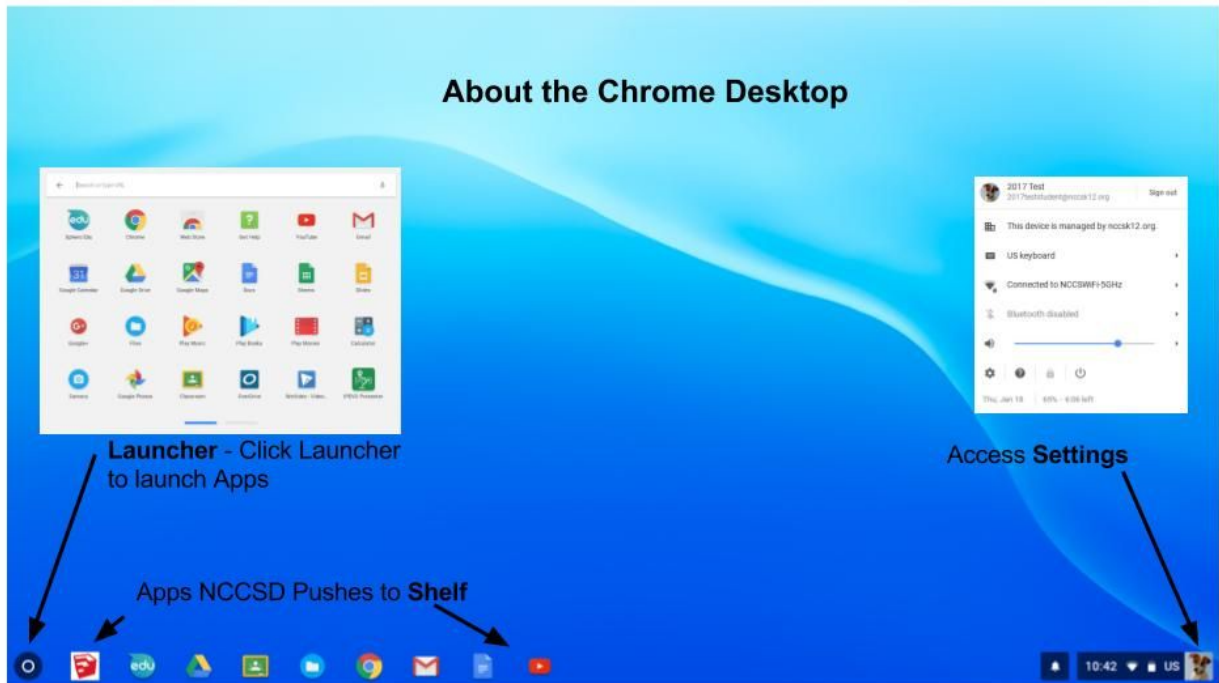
About the Chrome Desktop

Search or type URL

edu
Sphero Edu

Chrome

Web Store

Get Help

YouTube

Gmail

31
Google Calendar

Google Drive

Google Maps

Docs

Sheets

Slides

Google+

Files

Play Music

Play Books

Play Movies

Calculator

Camera

Google Photos

Classroom

OverDrive

WeVideo - Video...

VIEVO Presenter

Launcher - Click Launcher to launch Apps

2017 Test
2017teststudent@nccsk12.org

Sign out

This device is managed by nccsk12.org.

US keyboard

Connected to NCCSWIFI-5GHz

Bluetooth disabled

Thu, Jan 18 | 64% - 6:06 left

Access Settings

Apps NCCSD Pushes to Shelf

edu

10:42 US